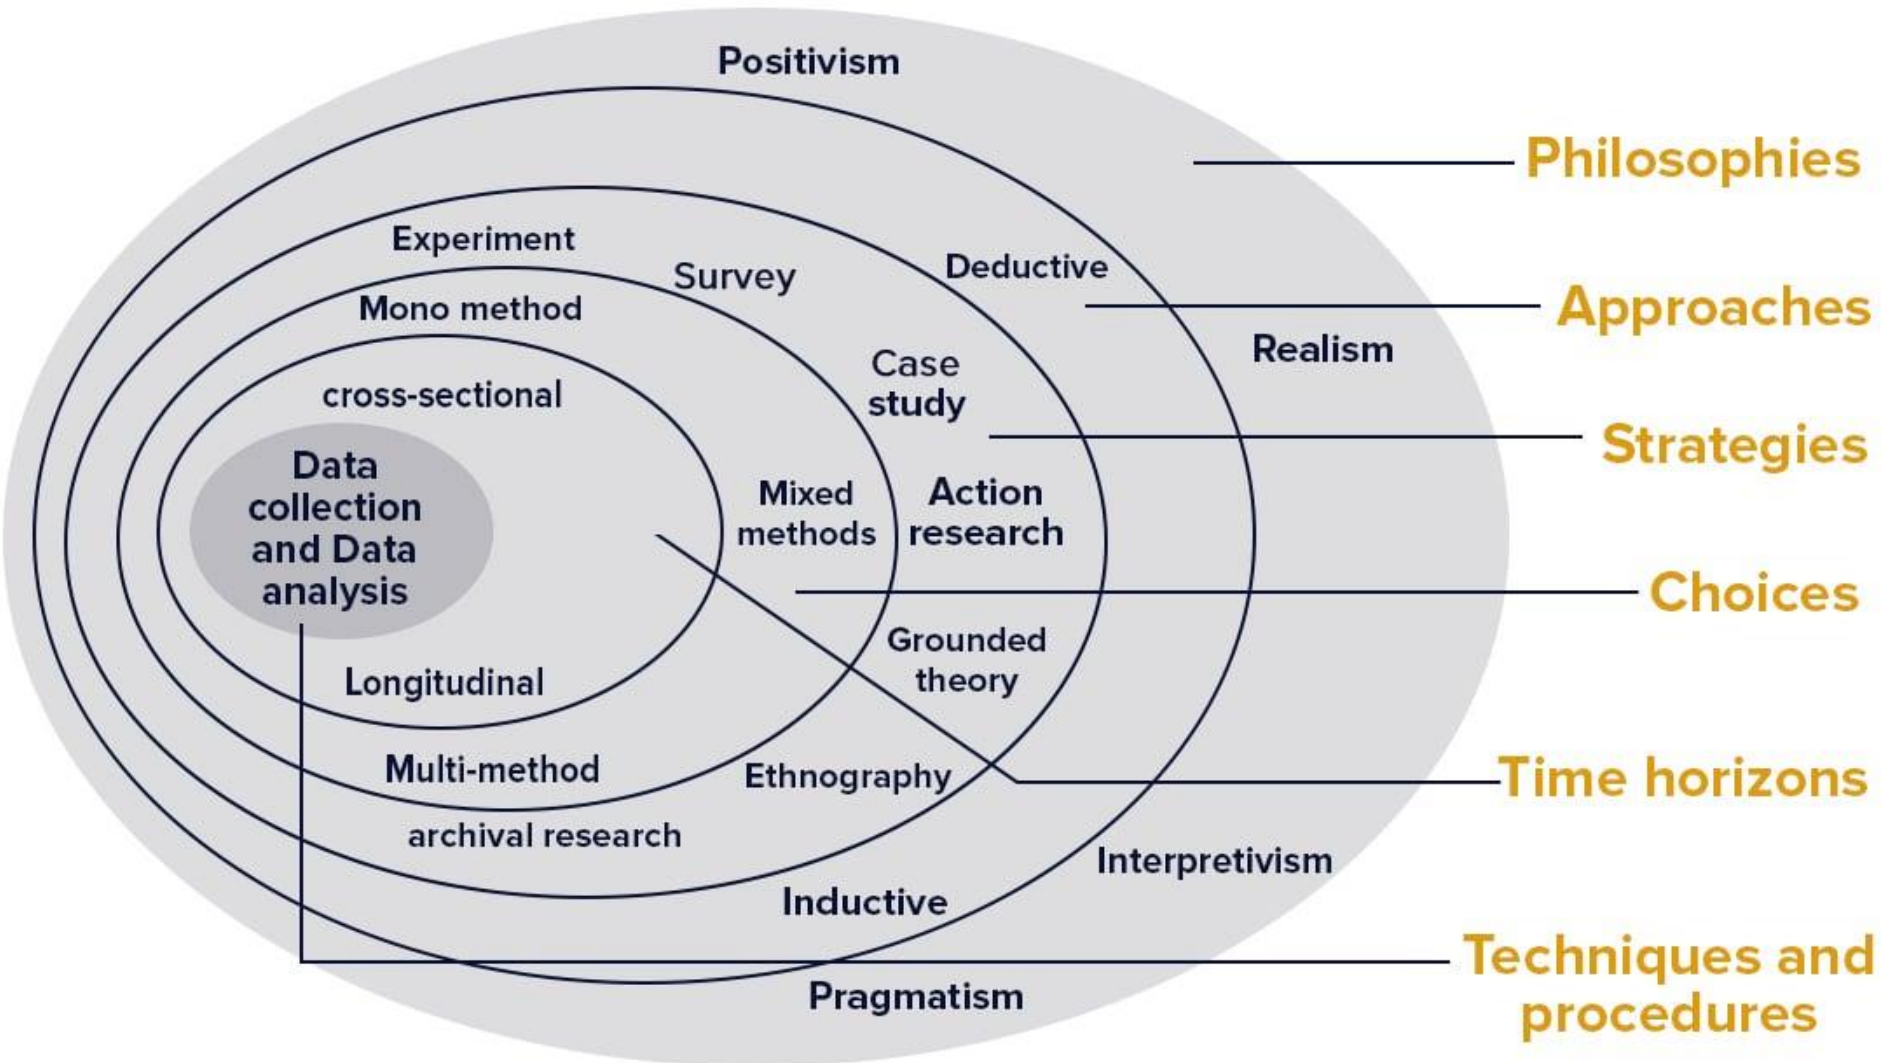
Positivism

Philosophies

Experiment

Survey

Deductive

Approaches

Mono method

Realism

Case study

cross-sectional

Strategies

Data collection and Data analysis

Mixed methods

Action research

Choices

Grounded theory

Longitudinal

Multi-method

Ethnography

Time horizons

archival research

Interpretivism

Inductive

Techniques and procedures

Pragmatism